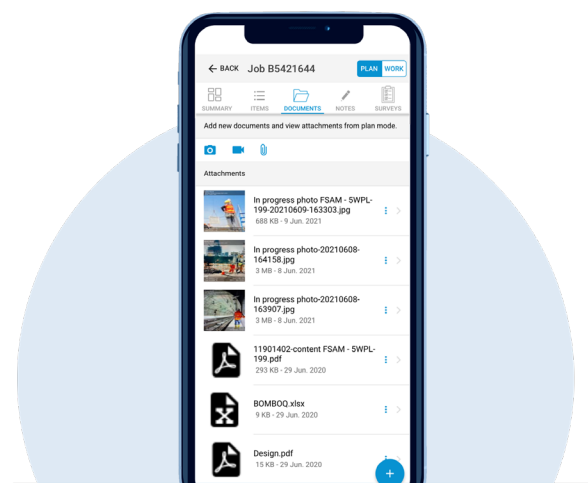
← BACK Job B5421644

PLAN WORK

SUMMARY ITEMS DOCUMENTS NOTES SURVEYS

Add new documents and view attachments from plan mode.

Attachments

In progress photo FSAM - 5WPL-199-20210609-163303.jpg
688 KB · 9 Jun. 2021

In progress photo-20210608-164158.jpg
3 MB · 8 Jun. 2021

In progress photo-20210608-163907.jpg
3 MB · 8 Jun. 2021

11901402-content FSAM - 5WPL-199.pdf
293 KB · 29 Jun. 2020

BOMBOQ.xlsx
9 KB · 29 Jun. 2020

Design.pdf
15 KB · 29 Jun. 2020

+